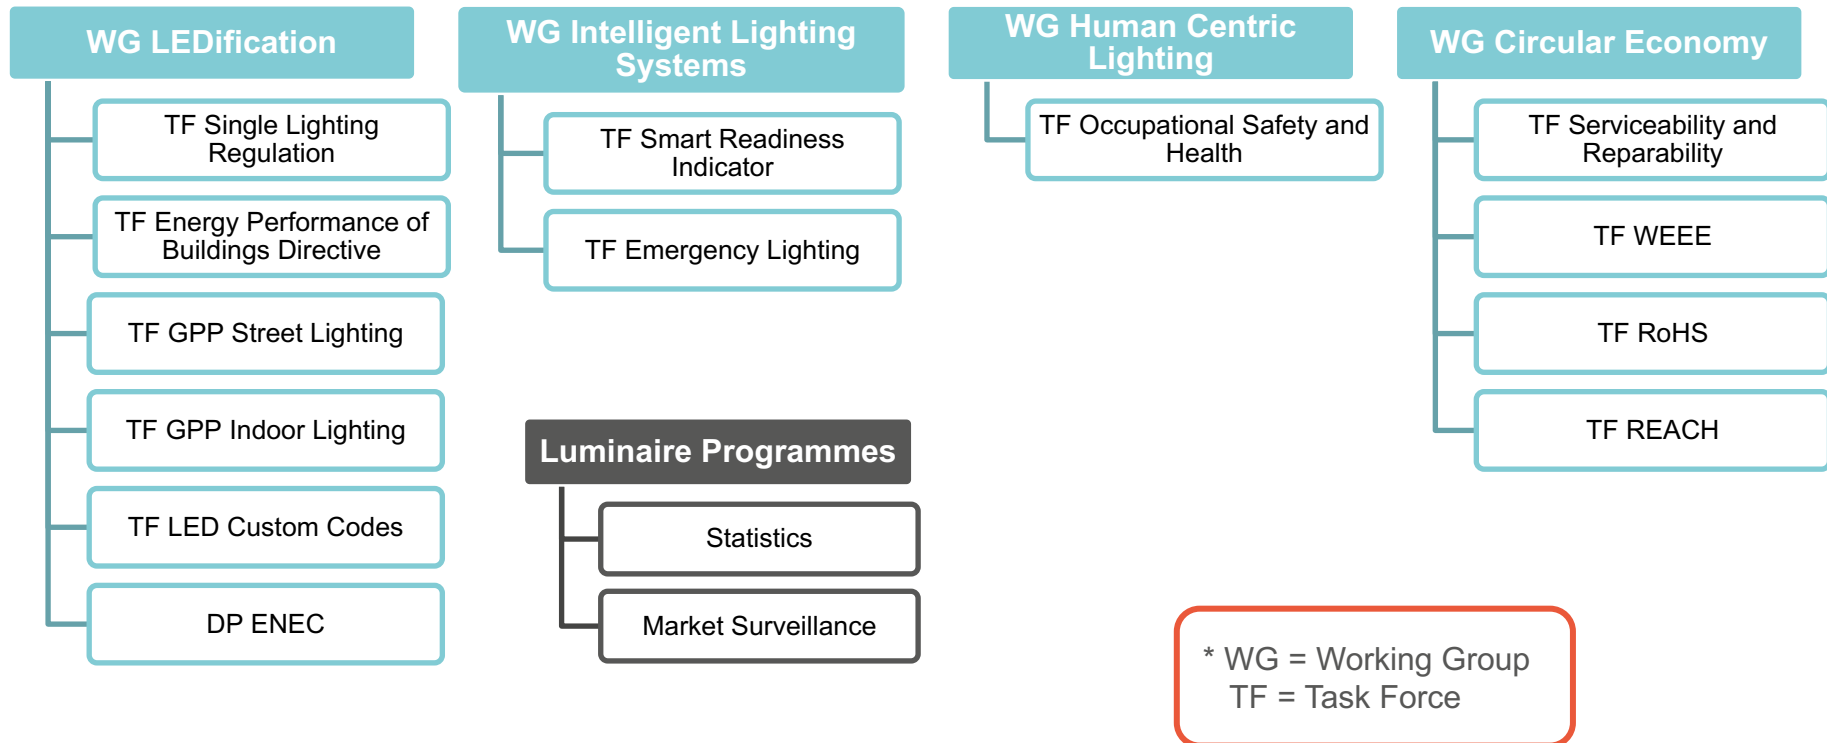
WG LEDification

TF Single Lighting Regulation

TF Energy Performance of Buildings Directive

TF GPP Street Lighting

TF GPP Indoor Lighting

TF LED Custom Codes

DP ENEC

WG Intelligent Lighting Systems

TF Smart Readiness Indicator

TF Emergency Lighting

Luminaire Programmes

Statistics

Market Surveillance

WG Human Centric Lighting

TF Occupational Safety and Health

WG Circular Economy

TF Serviceability and Reparability

TF WEEE

TF RoHS

TF REACH

* WG = Working Group
TF = Task Force